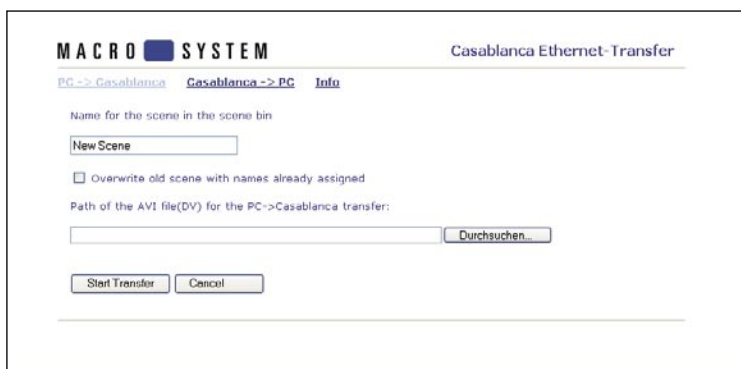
MACRO SYSTEM

Casablanca Ethernet-Transfer

PC -> Casablanca   Casablanca -> PC   Info

Name for the scene in the scene bin

New Scene

Overwrite old scene with names already assigned

Path of the AVI file(DV) for the PC->Casablanca transfer:

Durchsuchen...

Start Transfer   Cancel